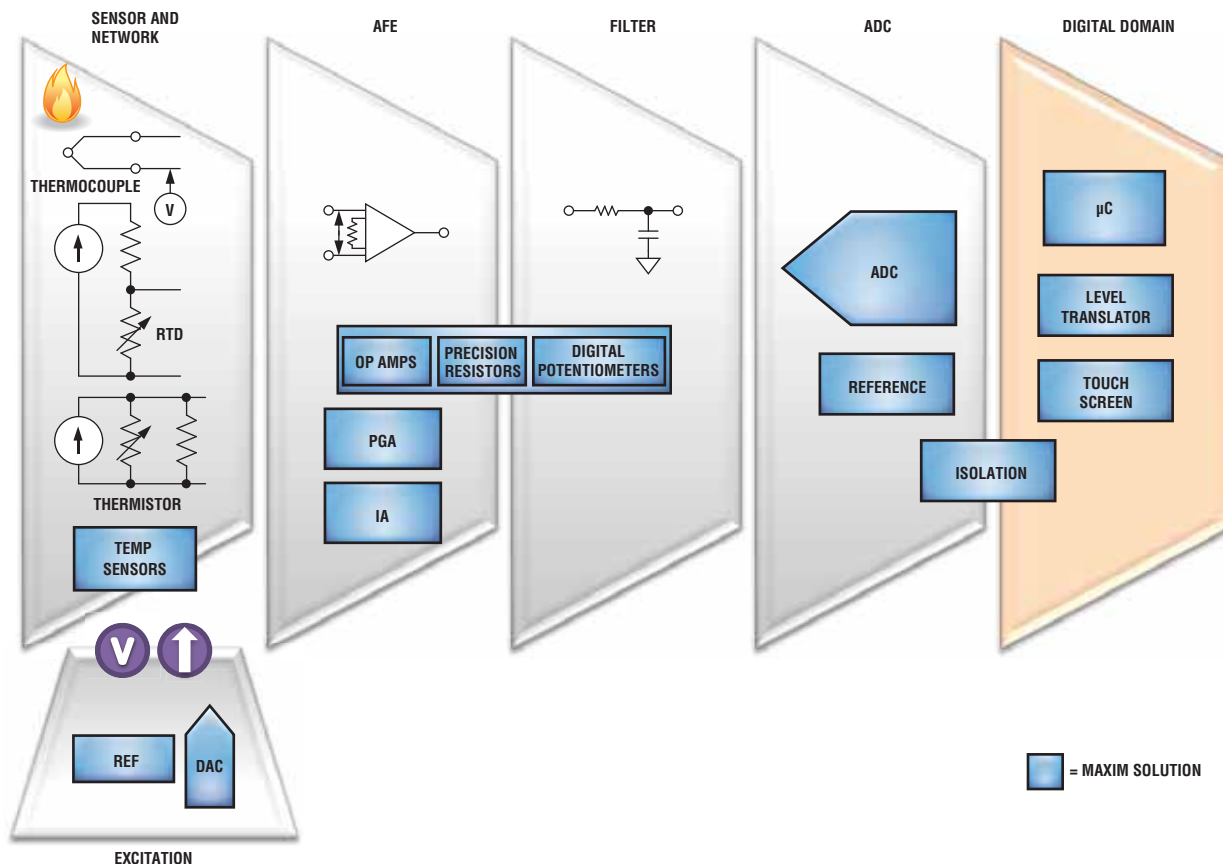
SENSOR AND NETWORK

AFE

FILTER

ADC

DIGITAL DOMAIN

THERMOCOUPLE

V

RTD

THERMISTOR

TEMP SENSORS

OP AMPS

PRECISION RESISTORS

DIGITAL POTENTIOMETERS

PGA

IA

ADC

REFERENCE

ISOLATION

µC

LEVEL TRANSLATOR

TOUCH SCREEN

V

REF

DAC

EXCITATION

= MAXIM SOLUTION